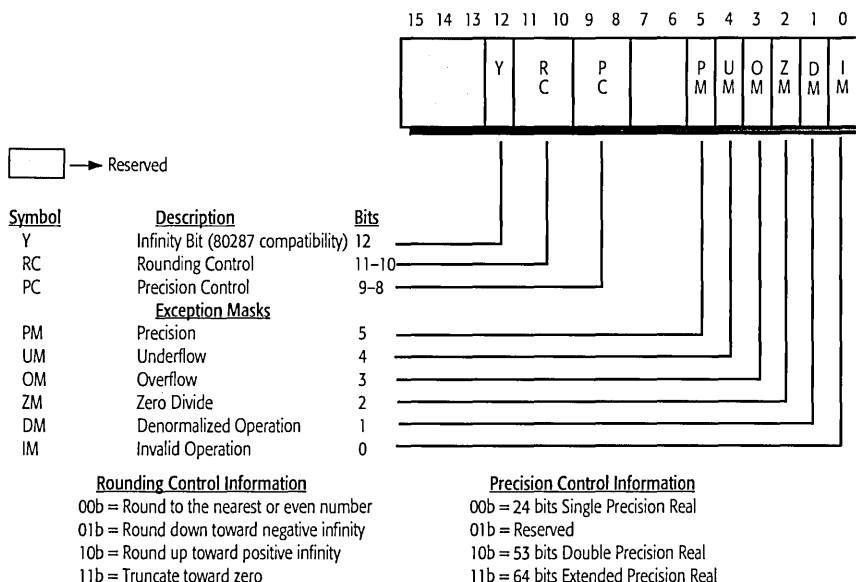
15 14 13 12 11 10 9 8 7 6 5 4 3 2 1 0

Y | R C | P C | P M | U M | O M | Z M | D M | I M

Reserved

| Symbol | Description | Bits |
|---|---|---|
| Y | Infinity Bit (80287 compatibility) | 12 |
| RC | Rounding Control | 11–10 |
| PC | Precision Control | 9–8 |
| | Exception Masks | |
| PM | Precision | 5 |
| UM | Underflow | 4 |
| OM | Overflow | 3 |
| ZM | Zero Divide | 2 |
| DM | Denormalized Operation | 1 |
| IM | Invalid Operation | 0 |

Rounding Control Information
00b = Round to the nearest or even number
01b = Round down toward negative infinity
10b = Round up toward positive infinity
11b = Truncate toward zero

Precision Control Information
00b = 24 bits Single Precision Real
01b = Reserved
10b = 53 bits Double Precision Real
11b = 64 bits Extended Precision Real